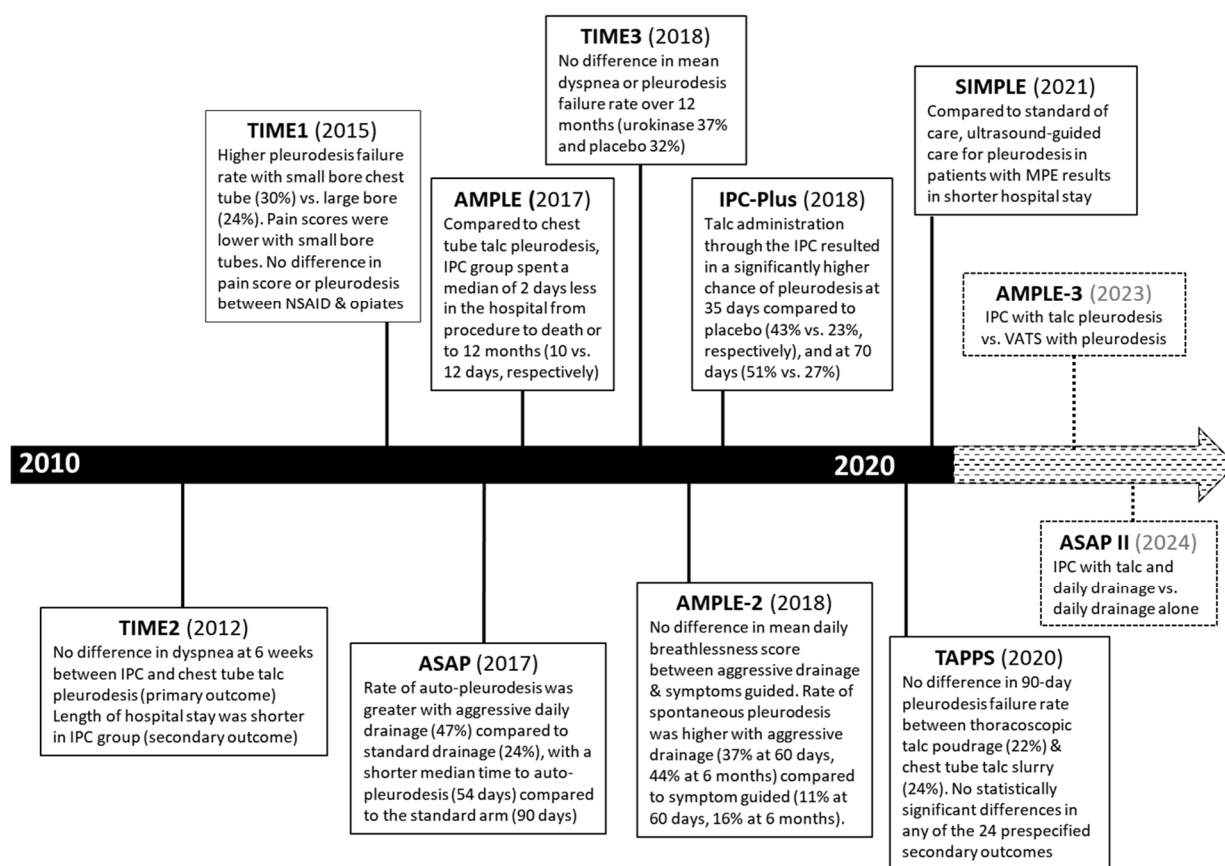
**TIME1** (2015)
Higher pleurodesis failure rate with small bore chest tube (30%) vs. large bore (24%). Pain scores were lower with small bore tubes. No difference in pain score or pleurodesis between NSAID & opiates

**AMPLE** (2017)
Compared to chest tube talc pleurodesis, IPC group spent a median of 2 days less in the hospital from procedure to death or to 12 months (10 vs. 12 days, respectively)

**TIME3** (2018)
No difference in mean dyspnea or pleurodesis failure rate over 12 months (urokinase 37% and placebo 32%)

**IPC-Plus** (2018)
Talc administration through the IPC resulted in a significantly higher chance of pleurodesis at 35 days compared to placebo (43% vs. 23%, respectively), and at 70 days (51% vs. 27%)

**SIMPLE** (2021)
Compared to standard of care, ultrasound-guided care for pleurodesis in patients with MPE results in shorter hospital stay

**AMPLE-3** (2023)
IPC with talc pleurodesis vs. VATS with pleurodesis

2010

2020

**ASAP II** (2024)
IPC with talc and daily drainage vs. daily drainage alone

**TIME2** (2012)
No difference in dyspnea at 6 weeks between IPC and chest tube talc pleurodesis (primary outcome) Length of hospital stay was shorter in IPC group (secondary outcome)

**ASAP** (2017)
Rate of auto-pleurodesis was greater with aggressive daily drainage (47%) compared to standard drainage (24%), with a shorter median time to auto-pleurodesis (54 days) compared to the standard arm (90 days)

**AMPLE-2** (2018)
No difference in mean daily breathlessness score between aggressive drainage & symptoms guided. Rate of spontaneous pleurodesis was higher with aggressive drainage (37% at 60 days, 44% at 6 months) compared to symptom guided (11% at 60 days, 16% at 6 months).

**TAPPS** (2020)
No difference in 90-day pleurodesis failure rate between thoracoscopic talc poudrage (22%) & chest tube talc slurry (24%). No statistically significant differences in any of the 24 prespecified secondary outcomes